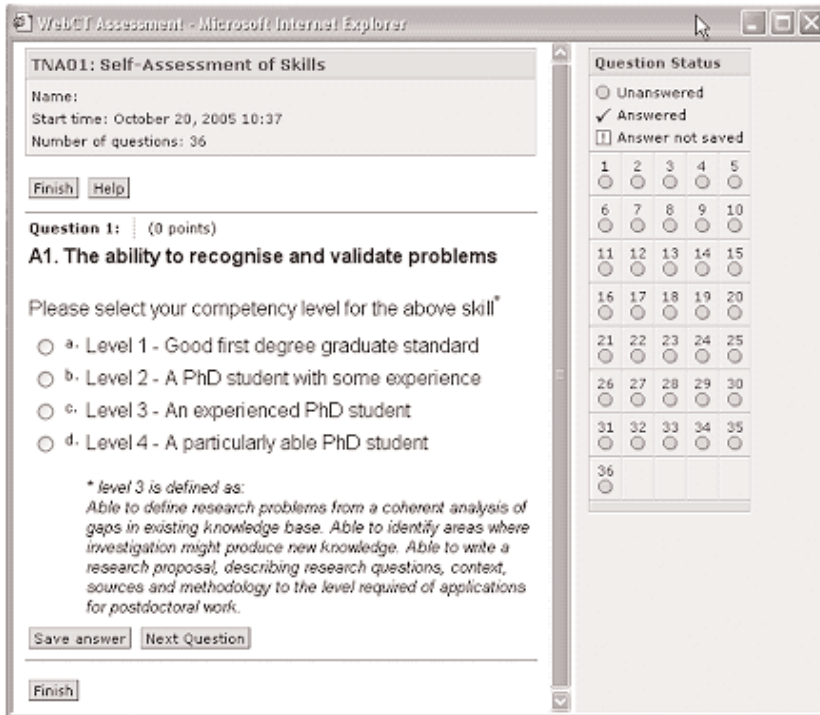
WebCT Assessment - Microsoft Internet Explorer

TNA01: Self-Assessment of Skills

Name:
Start time: October 20, 2005 10:37
Number of questions: 36

Finish Help

Question 1: (0 points)

A1. The ability to recognise and validate problems

Please select your competency level for the above skill*

a. Level 1 - Good first degree graduate standard
b. Level 2 - A PhD student with some experience
c. Level 3 - An experienced PhD student
d. Level 4 - A particularly able PhD student

* level 3 is defined as:
Able to define research problems from a coherent analysis of gaps in existing knowledge base. Able to identify areas where investigation might produce new knowledge. Able to write a research proposal, describing research questions, context, sources and methodology to the level required of applications for postdoctoral work.

Save answer Next Question

Finish

Question Status

Unanswered
✓ Answered
! Answer not saved

| 1 | 2 | 3 | 4 | 5 |
|---|---|---|---|---|
| 6 | 7 | 8 | 9 | 10 |
| 11 | 12 | 13 | 14 | 15 |
| 16 | 17 | 18 | 19 | 20 |
| 21 | 22 | 23 | 24 | 25 |
| 26 | 27 | 28 | 29 | 30 |
| 31 | 32 | 33 | 34 | 35 |
| 36 | | | | |